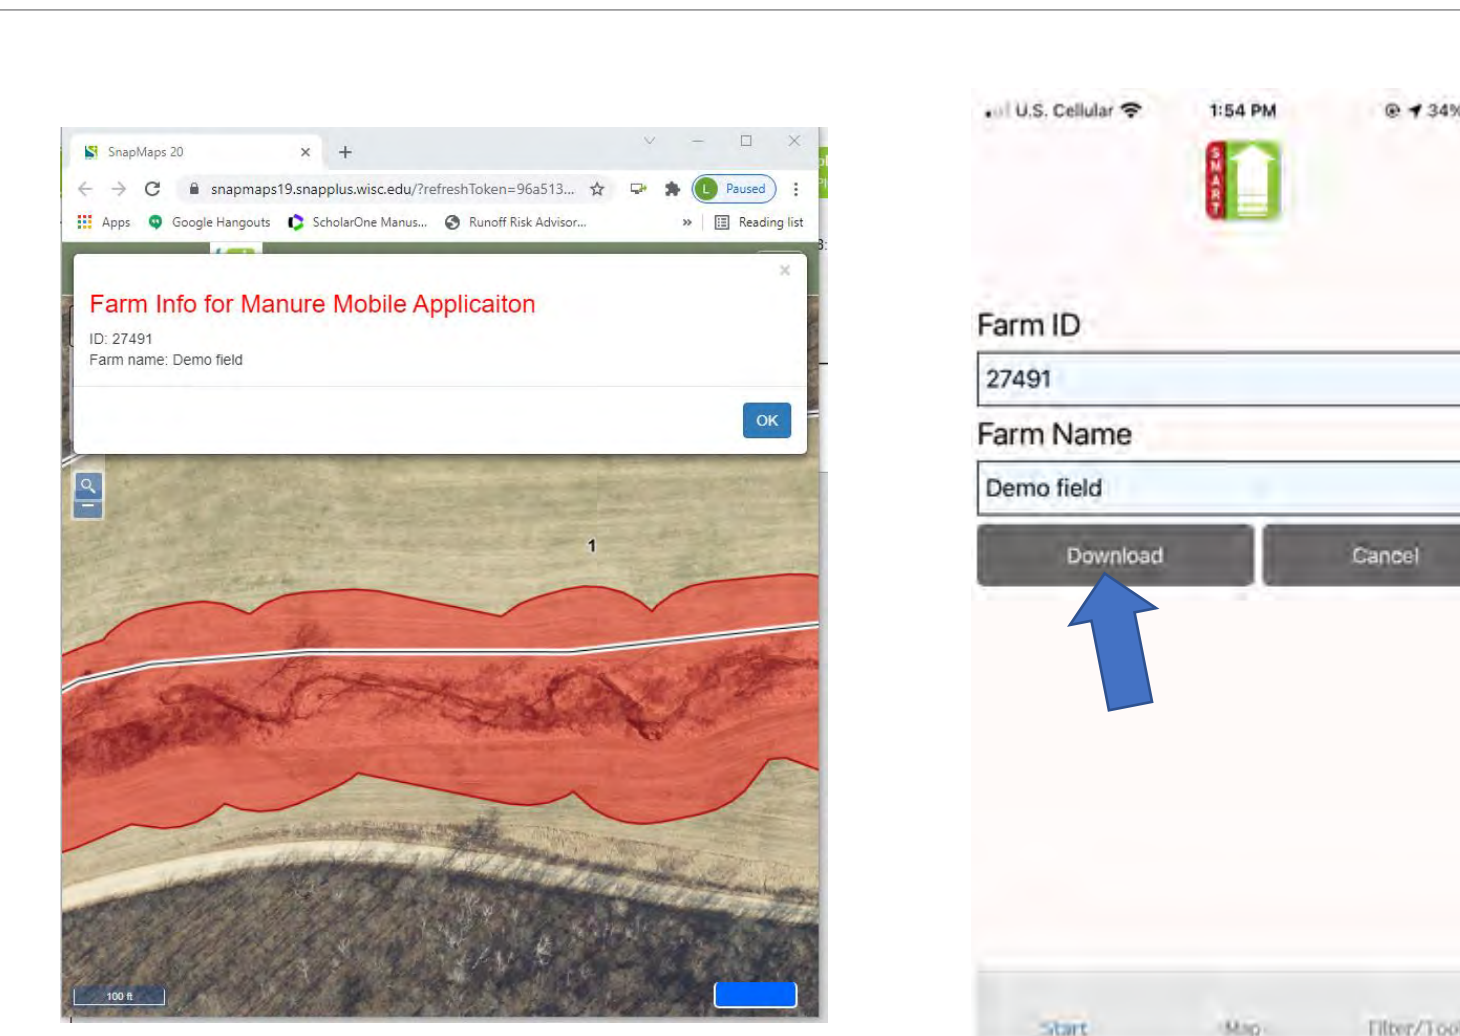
SnapMaps 20

snapmaps19.snapplus.wisc.edu/?refreshToken=96a513...

Paused

Apps Google Hangouts ScholarOne Manus... Runoff Risk Advisor... » Reading list

Farm Info for Manure Mobile Applicaiton

ID: 27491
Farm name: Demo field

OK

1

100 ft

U.S. Cellular 1:54 PM 34%

SMART

Farm ID

27491

Farm Name

Demo field

Download Cancel

Start Map Filter/Too